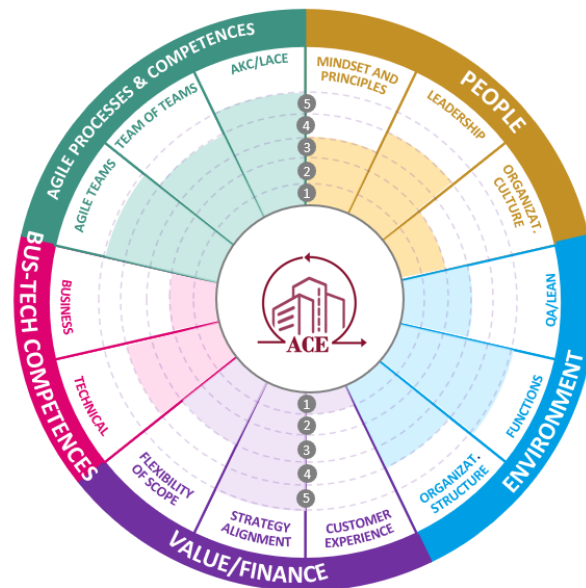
AGILE PROCESSES & COMPETENCES
AKC/LACE
TEAM OF TEAMS
AGILE TEAMS
PEOPLE
MINDSET AND PRINCIPLES
LEADERSHIP
ORGANIZAT. CULTURE
5
4
3
2
1
BUS-TECH COMPETENCES
BUSINESS
TECHNICAL
ACE
ENVIRONMENT
QA/LEAN
FUNCTIONS
ORGANIZAT. STRUCTURE
1
2
3
4
5
VALUE/FINANCE
FLEXIBILITY OF SCOPE
STRATEGY ALIGNMENT
CUSTOMER EXPERIENCE